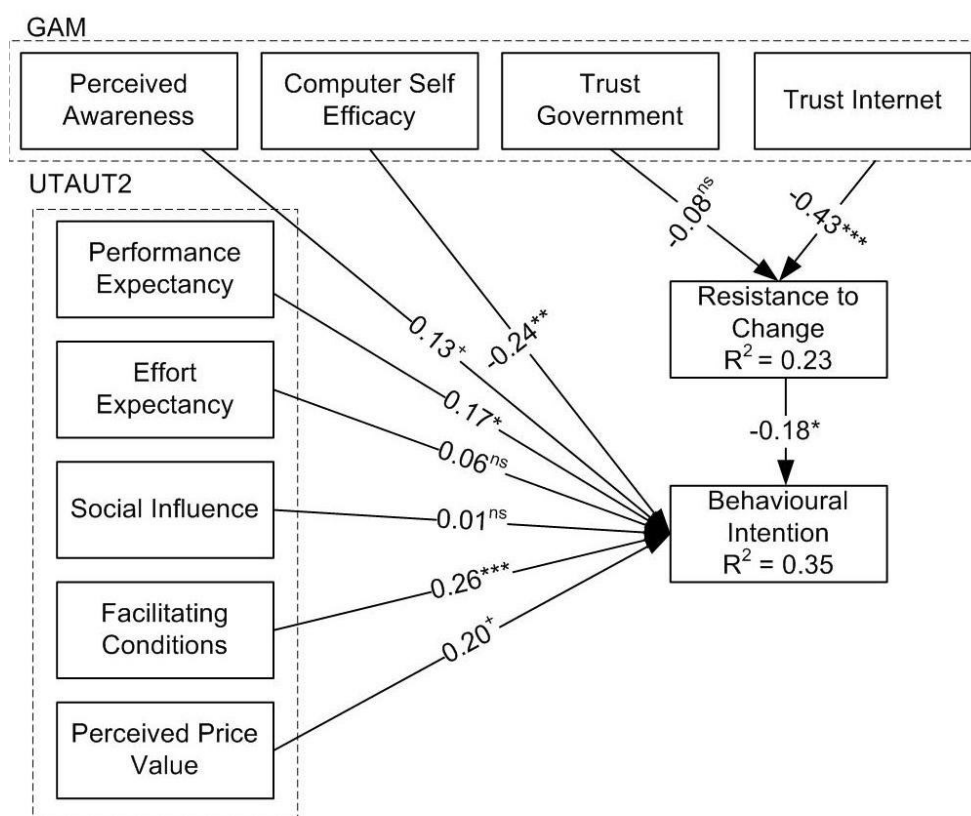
GAM

Perceived Awareness

Computer Self Efficacy

Trust Government

Trust Internet

UTAUT2

Performance Expectancy

Effort Expectancy

Social Influence

Facilitating Conditions

Perceived Price Value

$-0.08^{ns}$

$-0.43^{***}$

Resistance to Change $R^2 = 0.23$

$0.13^{+}$

$-0.24^{**}$

$0.17^{*}$

$0.06^{ns}$

$0.01^{ns}$

$0.26^{***}$

$0.20^{+}$

$-0.18^{*}$

Behavioural Intention $R^2 = 0.35$